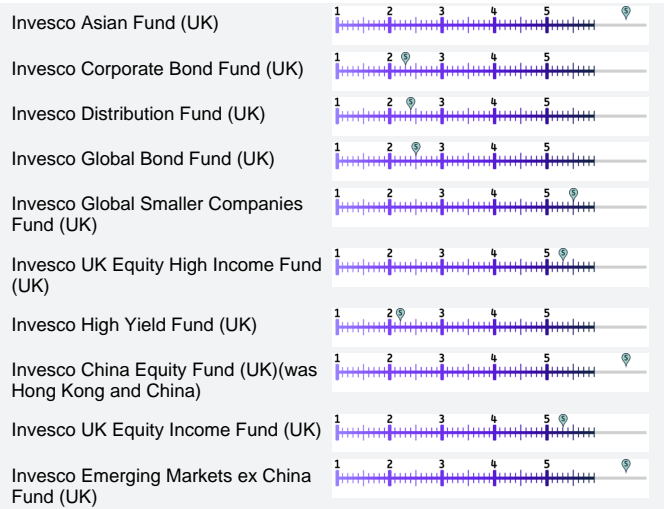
| | |
|---|---|
| Invesco Asian Fund (UK) | 1 2 3 4 5 |
| Invesco Corporate Bond Fund (UK) | 1 2 3 4 5 |
| Invesco Distribution Fund (UK) | 1 2 3 4 5 |
| Invesco Global Bond Fund (UK) | 1 2 3 4 5 |
| Invesco Global Smaller Companies Fund (UK) | 1 2 3 4 5 |
| Invesco UK Equity High Income Fund (UK) | 1 2 3 4 5 |
| Invesco High Yield Fund (UK) | 1 2 3 4 5 |
| Invesco China Equity Fund (UK)(was Hong Kong and China) | 1 2 3 4 5 |
| Invesco UK Equity Income Fund (UK) | 1 2 3 4 5 |
| Invesco Emerging Markets ex China Fund (UK) | 1 2 3 4 5 |